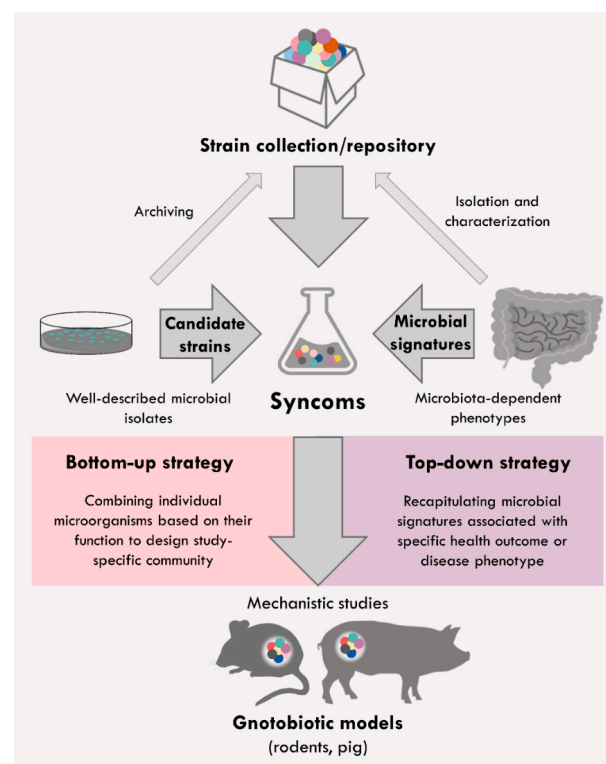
Strain collection/repository

Archiving

Isolation and characterization

Candidate strains

Microbial signatures

Well-described microbial isolates

Syncoms

Microbiota-dependent phenotypes

Bottom-up strategy

Combining individual microorganisms based on their function to design study-specific community

Top-down strategy

Recapitulating microbial signatures associated with specific health outcome or disease phenotype

Mechanistic studies

Gnotobiotic models
(rodents, pig)